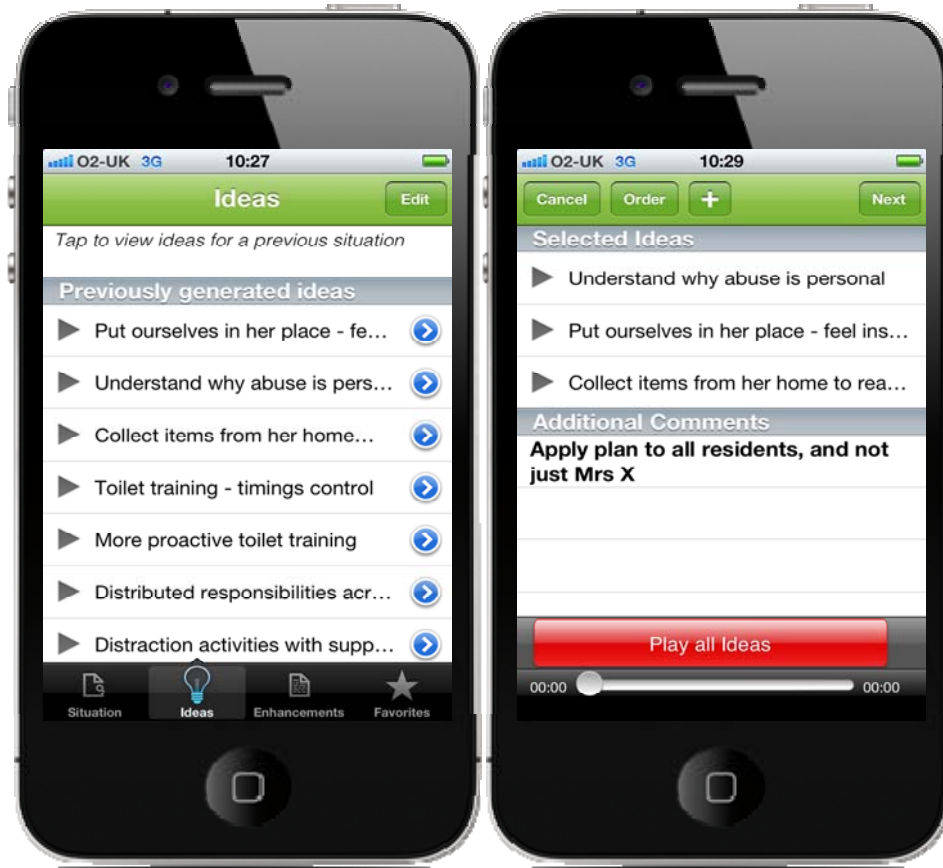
O2-UK 3G 10:27

Ideas

Edit

Tap to view ideas for a previous situation

Previously generated ideas

Put ourselves in her place - fe...

Understand why abuse is pers...

Collect items from her home...

Toilet training - timings control

More proactive toilet training

Distributed responsibilities acr...

Distraction activities with supp...

Situation Ideas Enhancements Favorites

O2-UK 3G 10:29

Cancel Order + Next

Selected Ideas

Understand why abuse is personal

Put ourselves in her place - feel ins...

Collect items from her home to rea...

Additional Comments

Apply plan to all residents, and not just Mrs X

Play all Ideas

00:00 00:00